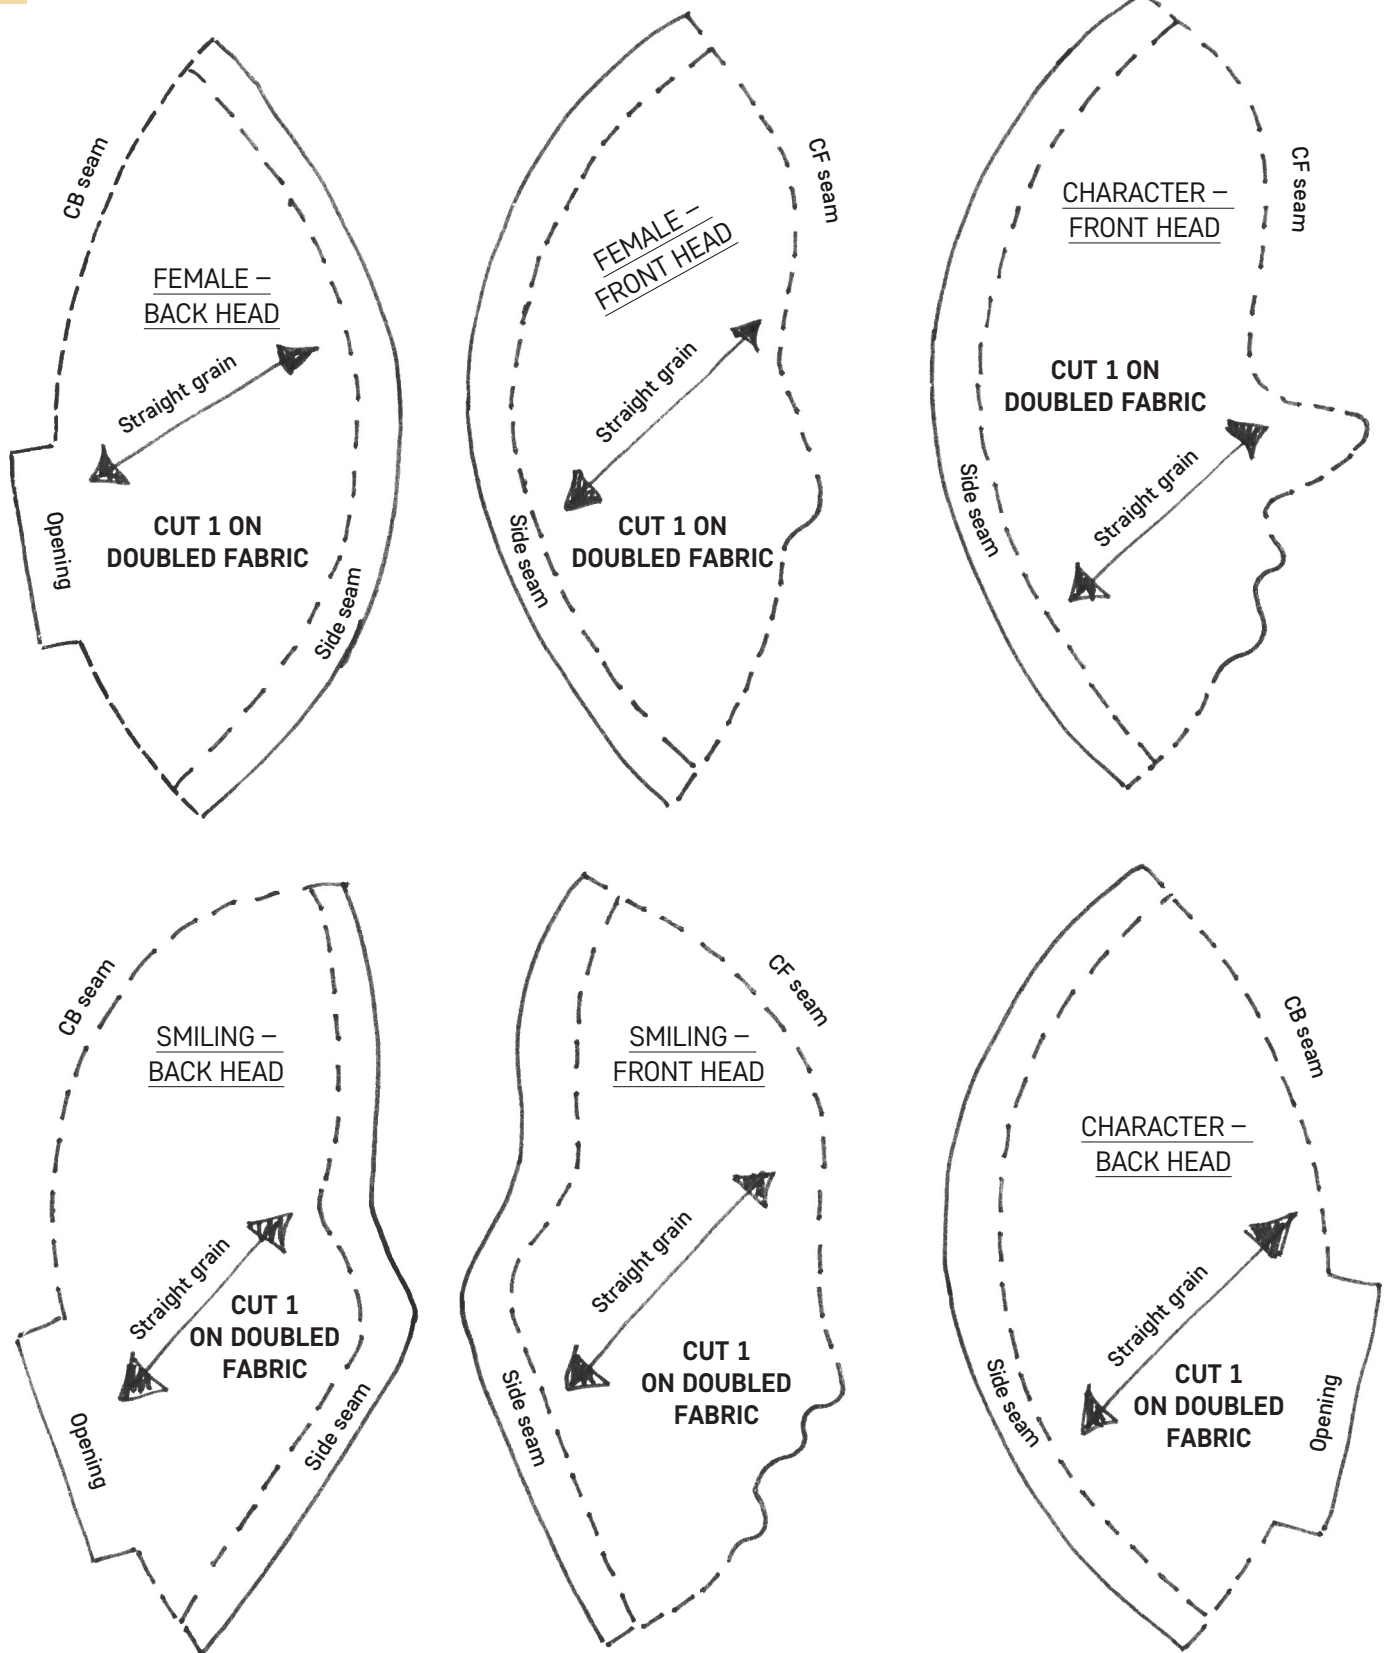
CB seam

FEMALE – BACK HEAD

Straight grain

Opening

CUT 1 ON DOUBLED FABRIC

Side seam

CF seam

FEMALE – FRONT HEAD

Straight grain

Side seam

CUT 1 ON DOUBLED FABRIC

CF seam

CHARACTER – FRONT HEAD

CUT 1 ON DOUBLED FABRIC

Side seam

Straight grain

CB seam

SMILING – BACK HEAD

Straight grain

CUT 1 ON DOUBLED FABRIC

Opening

Side seam

CF seam

SMILING – FRONT HEAD

Straight grain

Side seam

CUT 1 ON DOUBLED FABRIC

CB seam

CHARACTER – BACK HEAD

Straight grain

Side seam

CUT 1 ON DOUBLED FABRIC

Opening